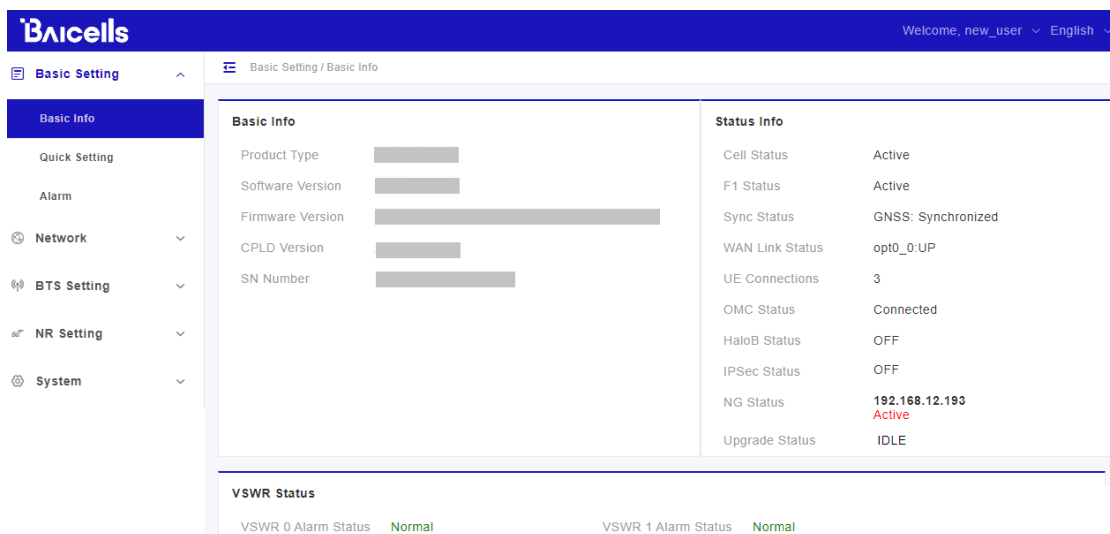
Baicells

Welcome, new_user English

Basic Setting

Basic Info

Quick Setting

Alarm

Network

BTS Setting

NR Setting

System

Basic Setting / Basic Info

Basic Info

Product Type

Software Version

Firmware Version

CPLD Version

SN Number

Status Info

| | |
|---|---|
| Cell Status | Active |
| F1 Status | Active |
| Sync Status | GNSS: Synchronized |
| WAN Link Status | opt0_0:UP |
| UE Connections | 3 |
| OMC Status | Connected |
| HaloB Status | OFF |
| IPSec Status | OFF |
| NG Status | 192.168.12.193 Active |
| Upgrade Status | IDLE |

VSWR Status

VSWR 0 Alarm Status Normal

VSWR 1 Alarm Status Normal